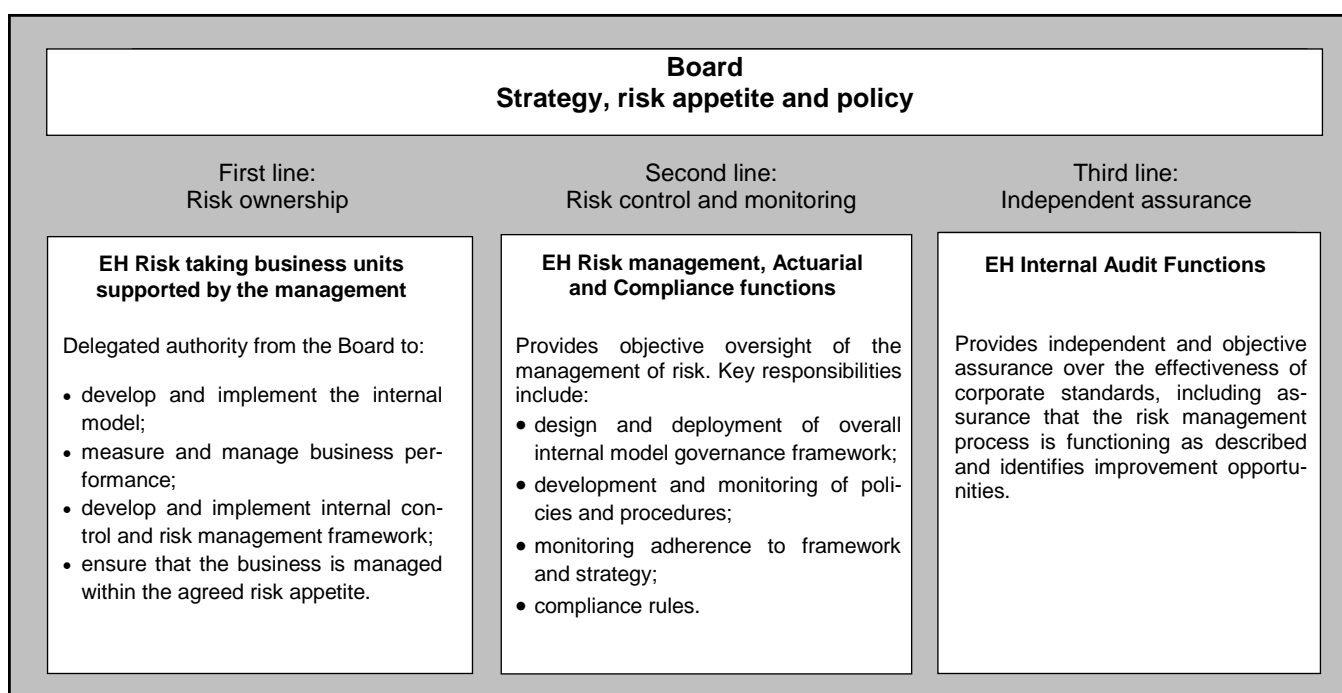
**Board**
**Strategy, risk appetite and policy**

First line:
Risk ownership

**EH Risk taking business units supported by the management**

Delegated authority from the Board to:

- develop and implement the internal model;
- measure and manage business performance;
- develop and implement internal control and risk management framework;
- ensure that the business is managed within the agreed risk appetite.

Second line:
Risk control and monitoring

**EH Risk management, Actuarial and Compliance functions**

Provides objective oversight of the management of risk. Key responsibilities include:

- design and deployment of overall internal model governance framework;
- development and monitoring of policies and procedures;
- monitoring adherence to framework and strategy;
- compliance rules.

Third line:
Independent assurance

**EH Internal Audit Functions**

Provides independent and objective assurance over the effectiveness of corporate standards, including assurance that the risk management process is functioning as described and identifies improvement opportunities.